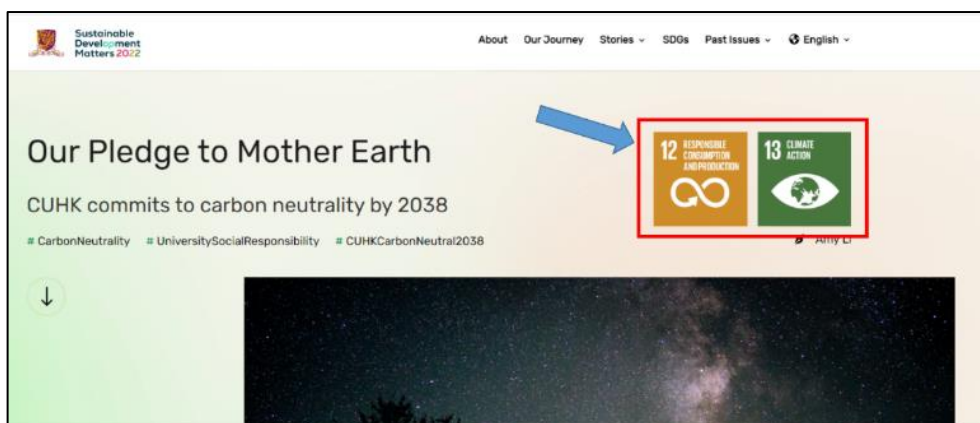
Sustainable Development Matters 2022

About Our Journey Stories SDGs Past Issues English

Our Pledge to Mother Earth

CUHK commits to carbon neutrality by 2038

# CarbonNeutrality # UniversitySocialResponsibility # CUHKCarbonNeutral2038

12 RESPONSIBLE CONSUMPTION AND PRODUCTION

13 CLIMATE ACTION

Amy Li

↓